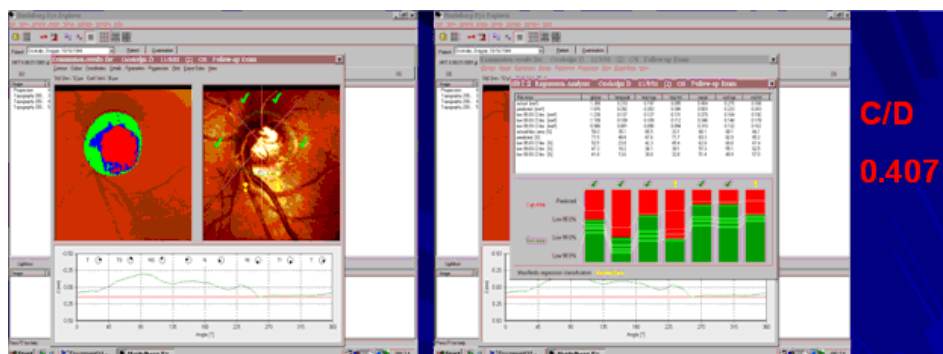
Heidelberg Eye Explorer

Select

Quantitative

Examination results for

Follow-up Exam

Regression Analysis

Follow-up Exam

Predicted

Low 99.9%

Low 99.0%

Low 95.0%

Moorfields regression classification

Angle [°]

C/D

0.407